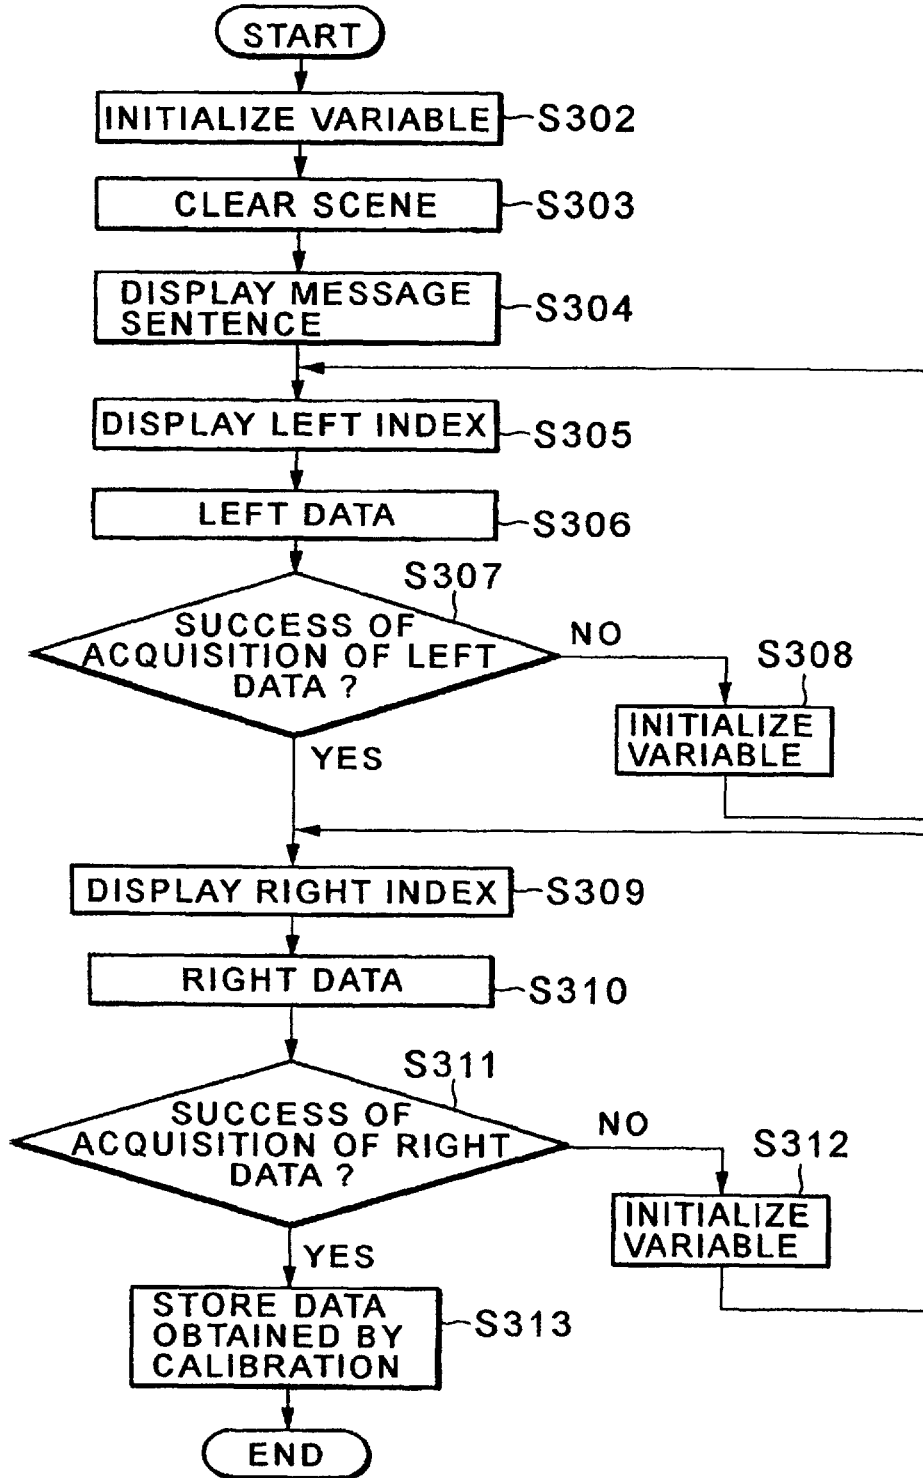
START

INITIALIZE VARIABLE S302

CLEAR SCENE S303

DISPLAY MESSAGE SENTENCE S304

DISPLAY LEFT INDEX S305

LEFT DATA S306

S307

SUCCESS OF ACQUISITION OF LEFT DATA ?

NO

S308

INITIALIZE VARIABLE

YES

DISPLAY RIGHT INDEX S309

RIGHT DATA S310

S311

SUCCESS OF ACQUISITION OF RIGHT DATA ?

NO

S312

INITIALIZE VARIABLE

YES

STORE DATA OBTAINED BY CALIBRATION S313

END